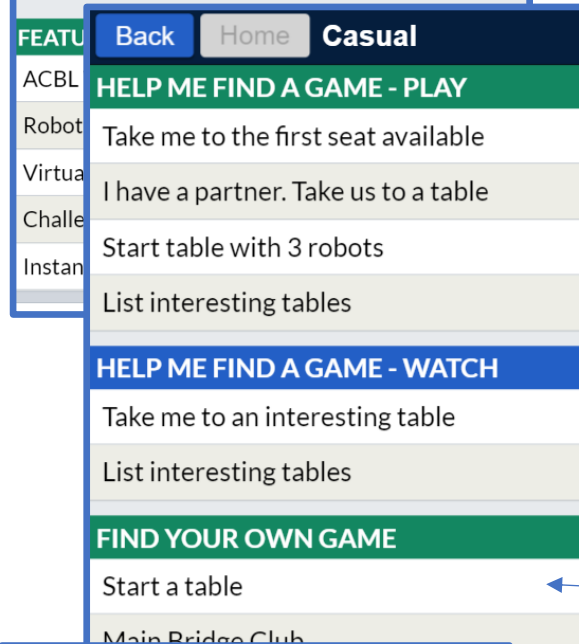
FEATU
ACBL
Robot
Virtua
Challe
Instan

Back
Home
Casual

HELP ME FIND A GAME - PLAY
Take me to the first seat available
I have a partner. Take us to a table
Start table with 3 robots
List interesting tables

HELP ME FIND A GAME - WATCH
Take me to an interesting table
List interesting tables

FIND YOUR OWN GAME
Start a table
Main Bridge Club